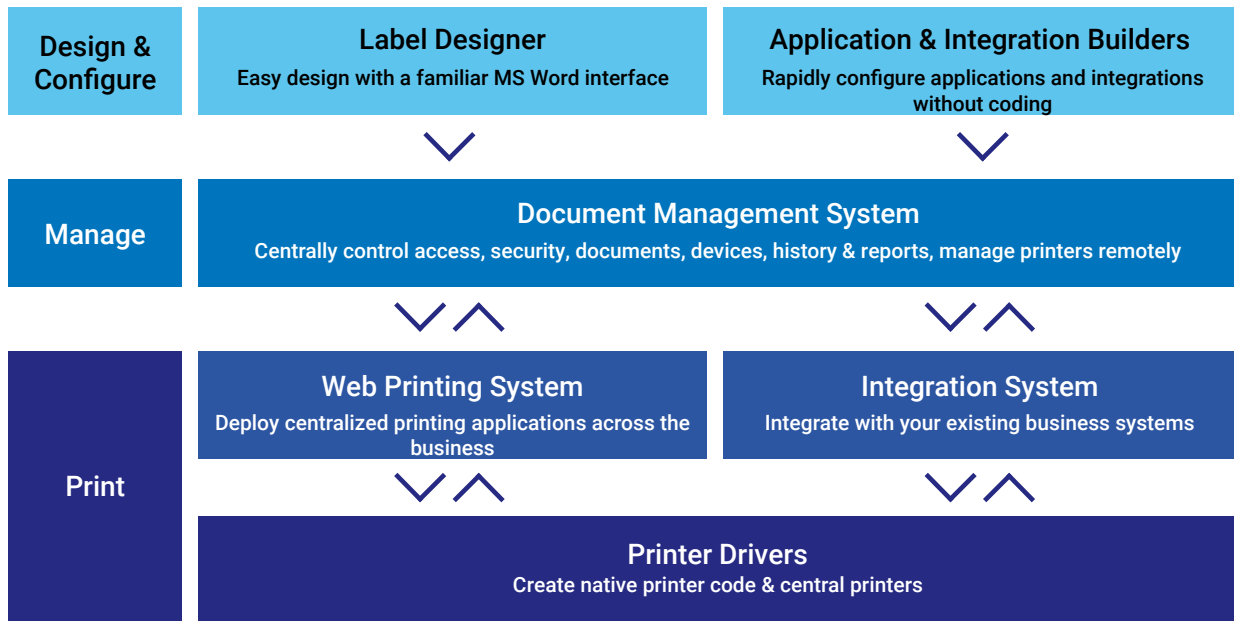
Design & Configure

Label Designer
Easy design with a familiar MS Word interface

Application & Integration Builders
Rapidly configure applications and integrations without coding

Manage

Document Management System
Centrally control access, security, documents, devices, history & reports, manage printers remotely

Print

Web Printing System
Deploy centralized printing applications across the business

Integration System
Integrate with your existing business systems

Printer Drivers
Create native printer code & central printers